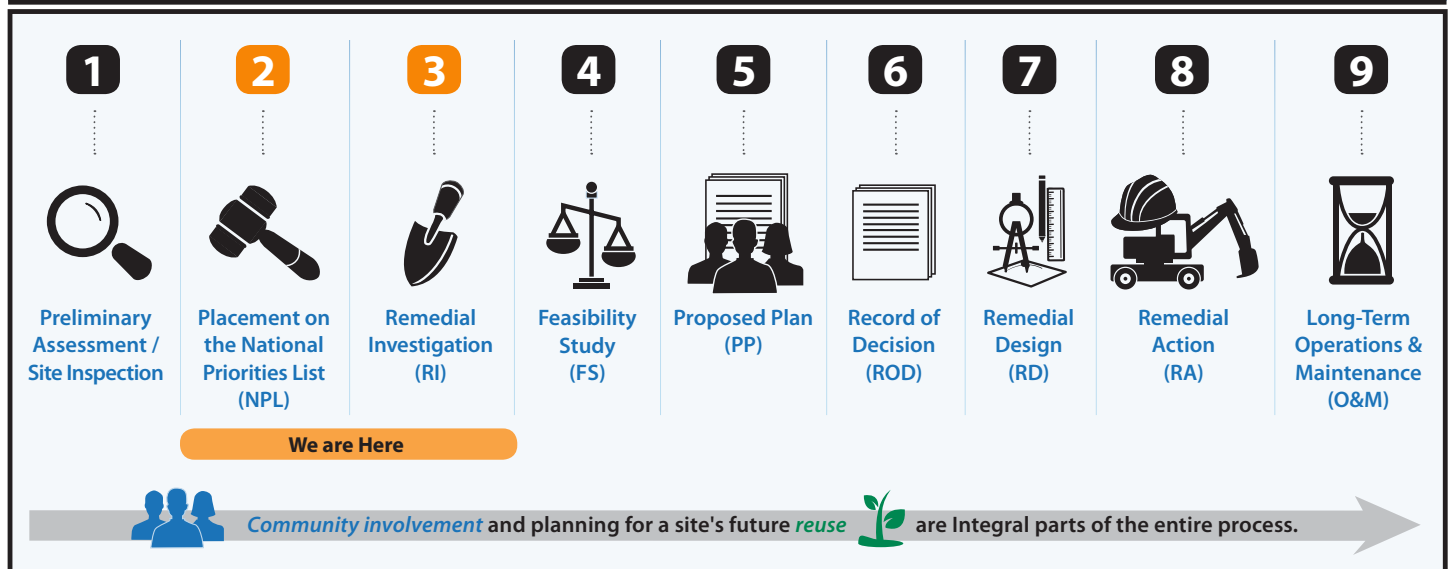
1

Preliminary Assessment / Site Inspection

2

Placement on the National Priorities List (NPL)

3

Remedial Investigation (RI)

4

Feasibility Study (FS)

5

Proposed Plan (PP)

6

Record of Decision (ROD)

7

Remedial Design (RD)

8

Remedial Action (RA)

9

Long-Term Operations & Maintenance (O&M)

We are Here

Community involvement and planning for a site's future reuse are Integral parts of the entire process.